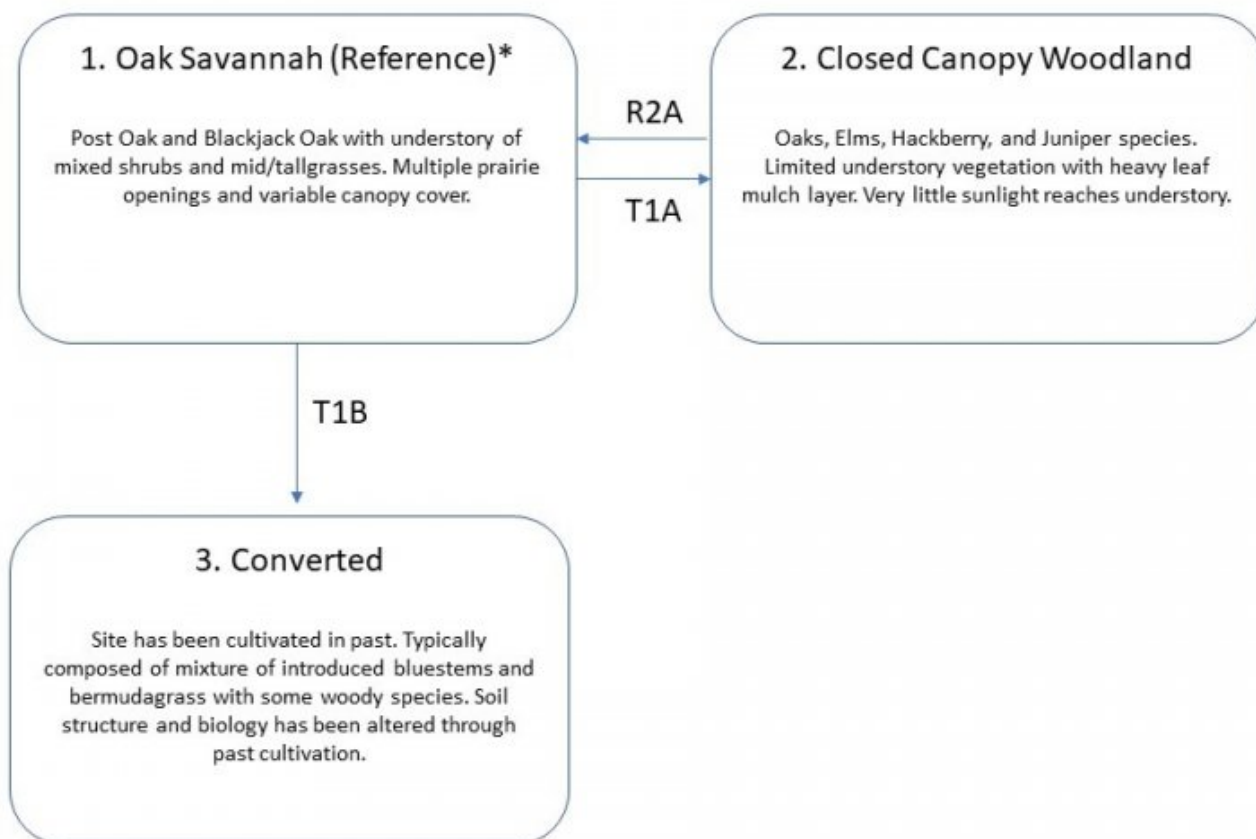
1. Oak Savannah (Reference)*

Post Oak and Blackjack Oak with understory of mixed shrubs and mid/tallgrasses. Multiple prairie openings and variable canopy cover.

R2A

T1A

2. Closed Canopy Woodland

Oaks, Elms, Hackberry, and Juniper species. Limited understory vegetation with heavy leaf mulch layer. Very little sunlight reaches understory.

T1B

3. Converted

Site has been cultivated in past. Typically composed of mixture of introduced bluestems and bermudagrass with some woody species. Soil structure and biology has been altered through past cultivation.